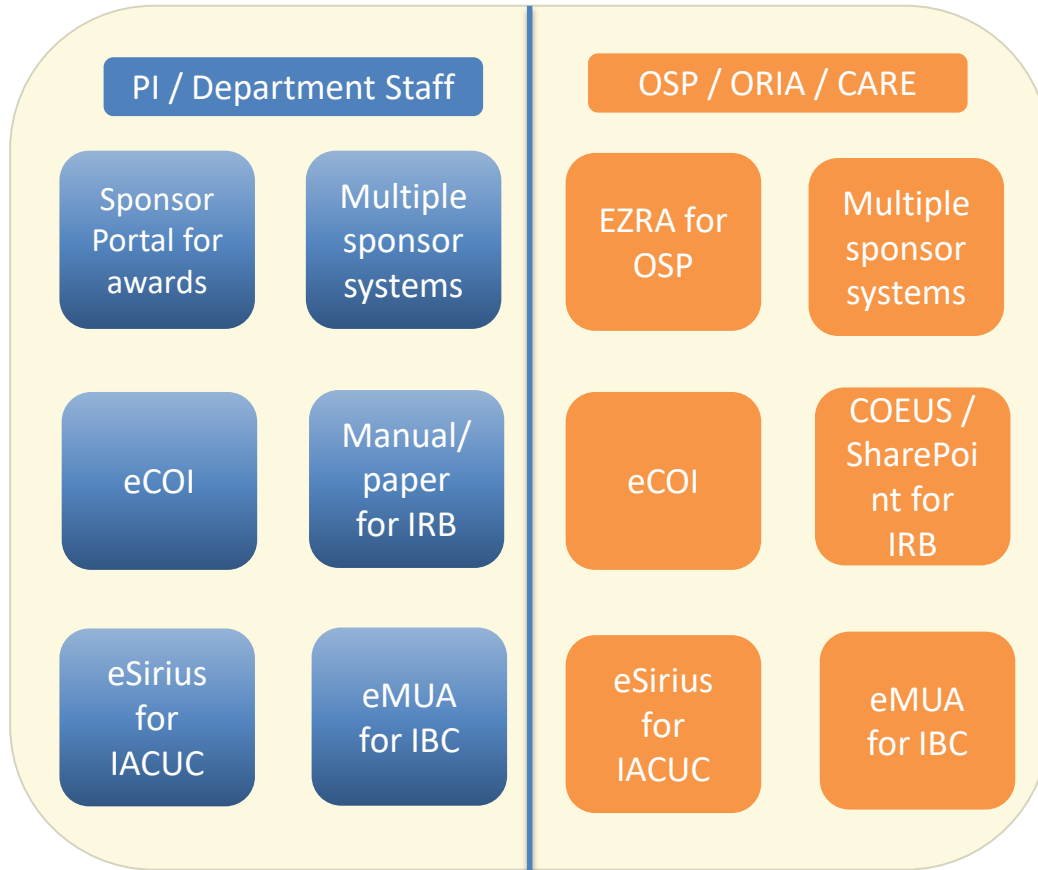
PI / Department Staff

Sponsor Portal for awards

Multiple sponsor systems

eCOI

Manual/ paper for IRB

eSirius for IACUC

eMUA for IBC

OSP / ORIA / CARE

EZRA for OSP

Multiple sponsor systems

eCOI

COEUS / SharePoi nt for IRB

eSirius for IACUC

eMUA for IBC